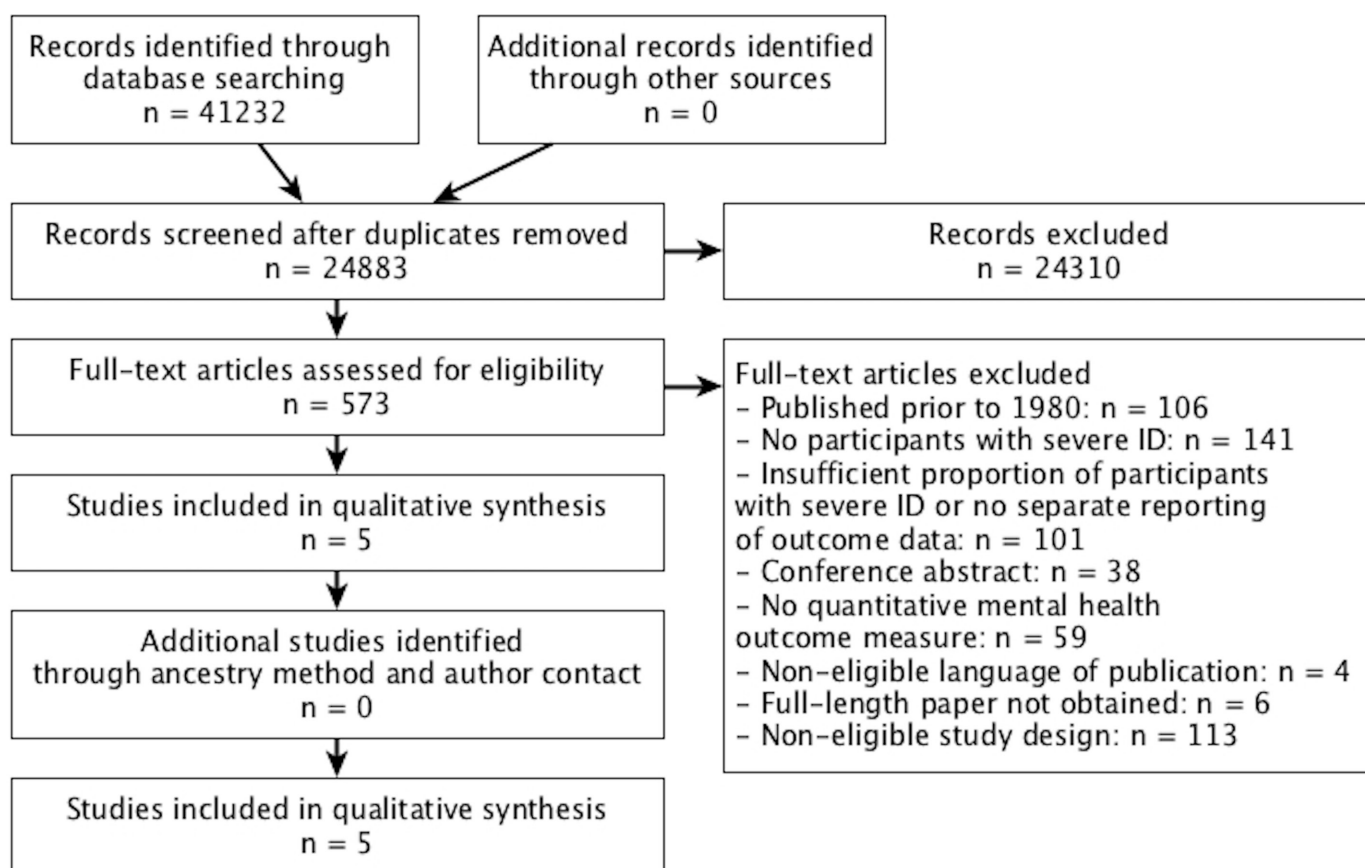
Records identified through database searching
n = 41232

Additional records identified through other sources
n = 0

Records screened after duplicates removed
n = 24883

Records excluded
n = 24310

Full-text articles assessed for eligibility
n = 573

Full-text articles excluded
- Published prior to 1980: n = 106
- No participants with severe ID: n = 141
- Insufficient proportion of participants with severe ID or no separate reporting of outcome data: n = 101
- Conference abstract: n = 38
- No quantitative mental health outcome measure: n = 59
- Non-eligible language of publication: n = 4
- Full-length paper not obtained: n = 6
- Non-eligible study design: n = 113

Studies included in qualitative synthesis
n = 5

Additional studies identified through ancestry method and author contact
n = 0

Studies included in qualitative synthesis
n = 5